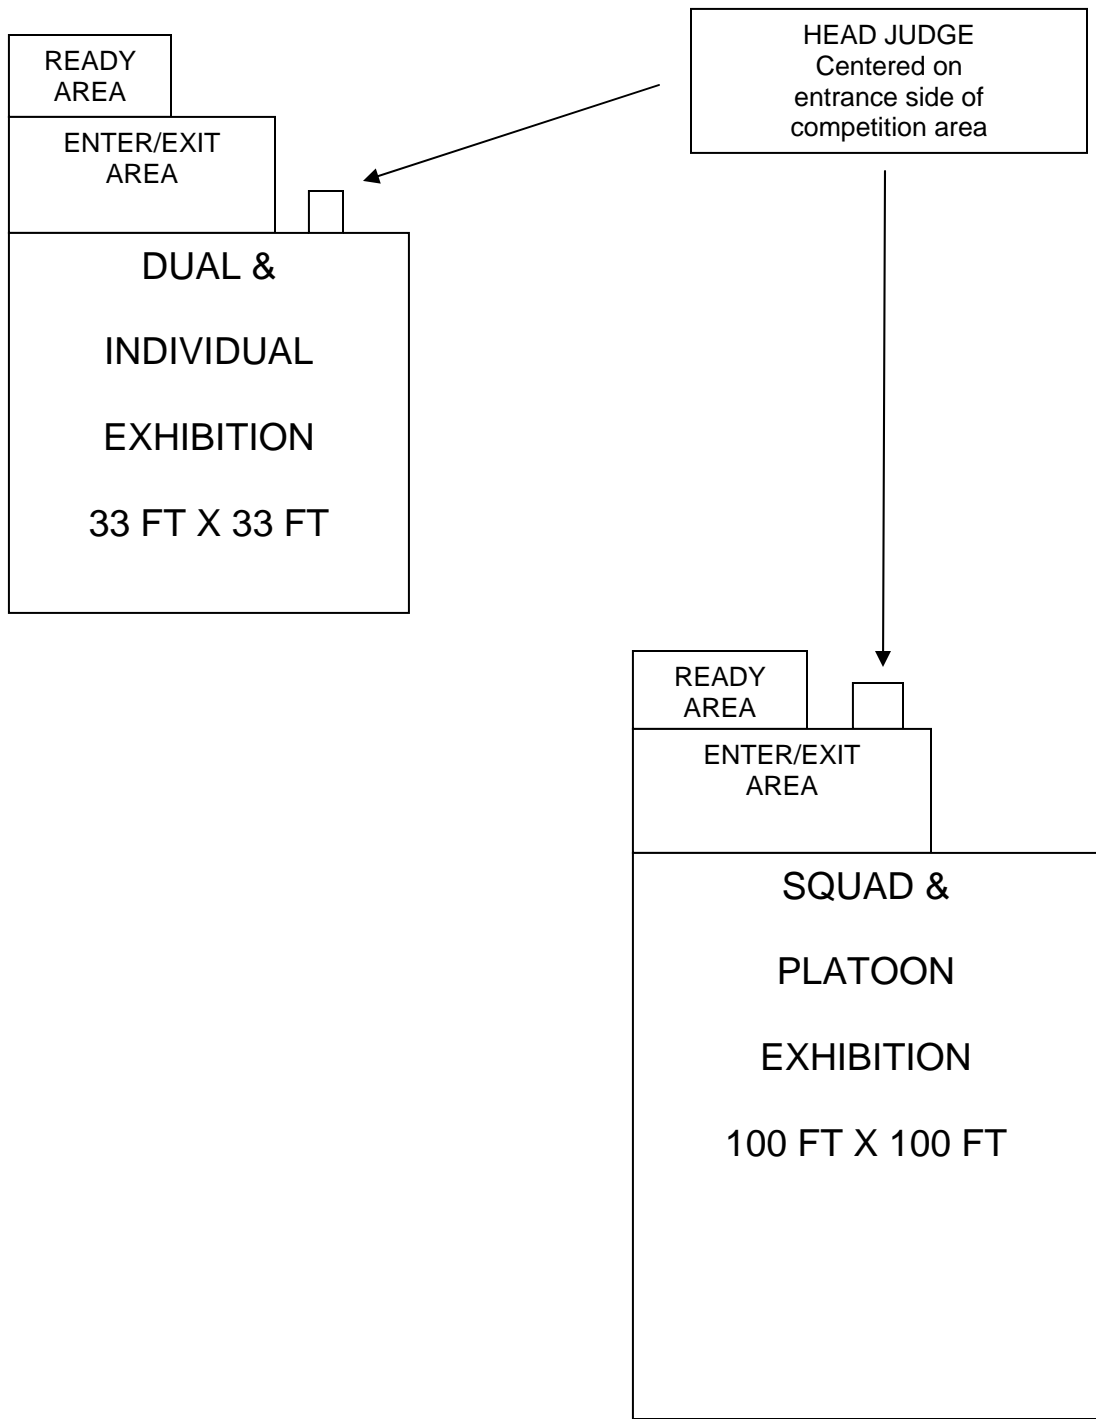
READY AREA

ENTER/EXIT AREA

HEAD JUDGE Centered on entrance side of competition area

DUAL &

INDIVIDUAL

EXHIBITION

33 FT X 33 FT

READY AREA

ENTER/EXIT AREA

SQUAD &

PLATOON

EXHIBITION

100 FT X 100 FT